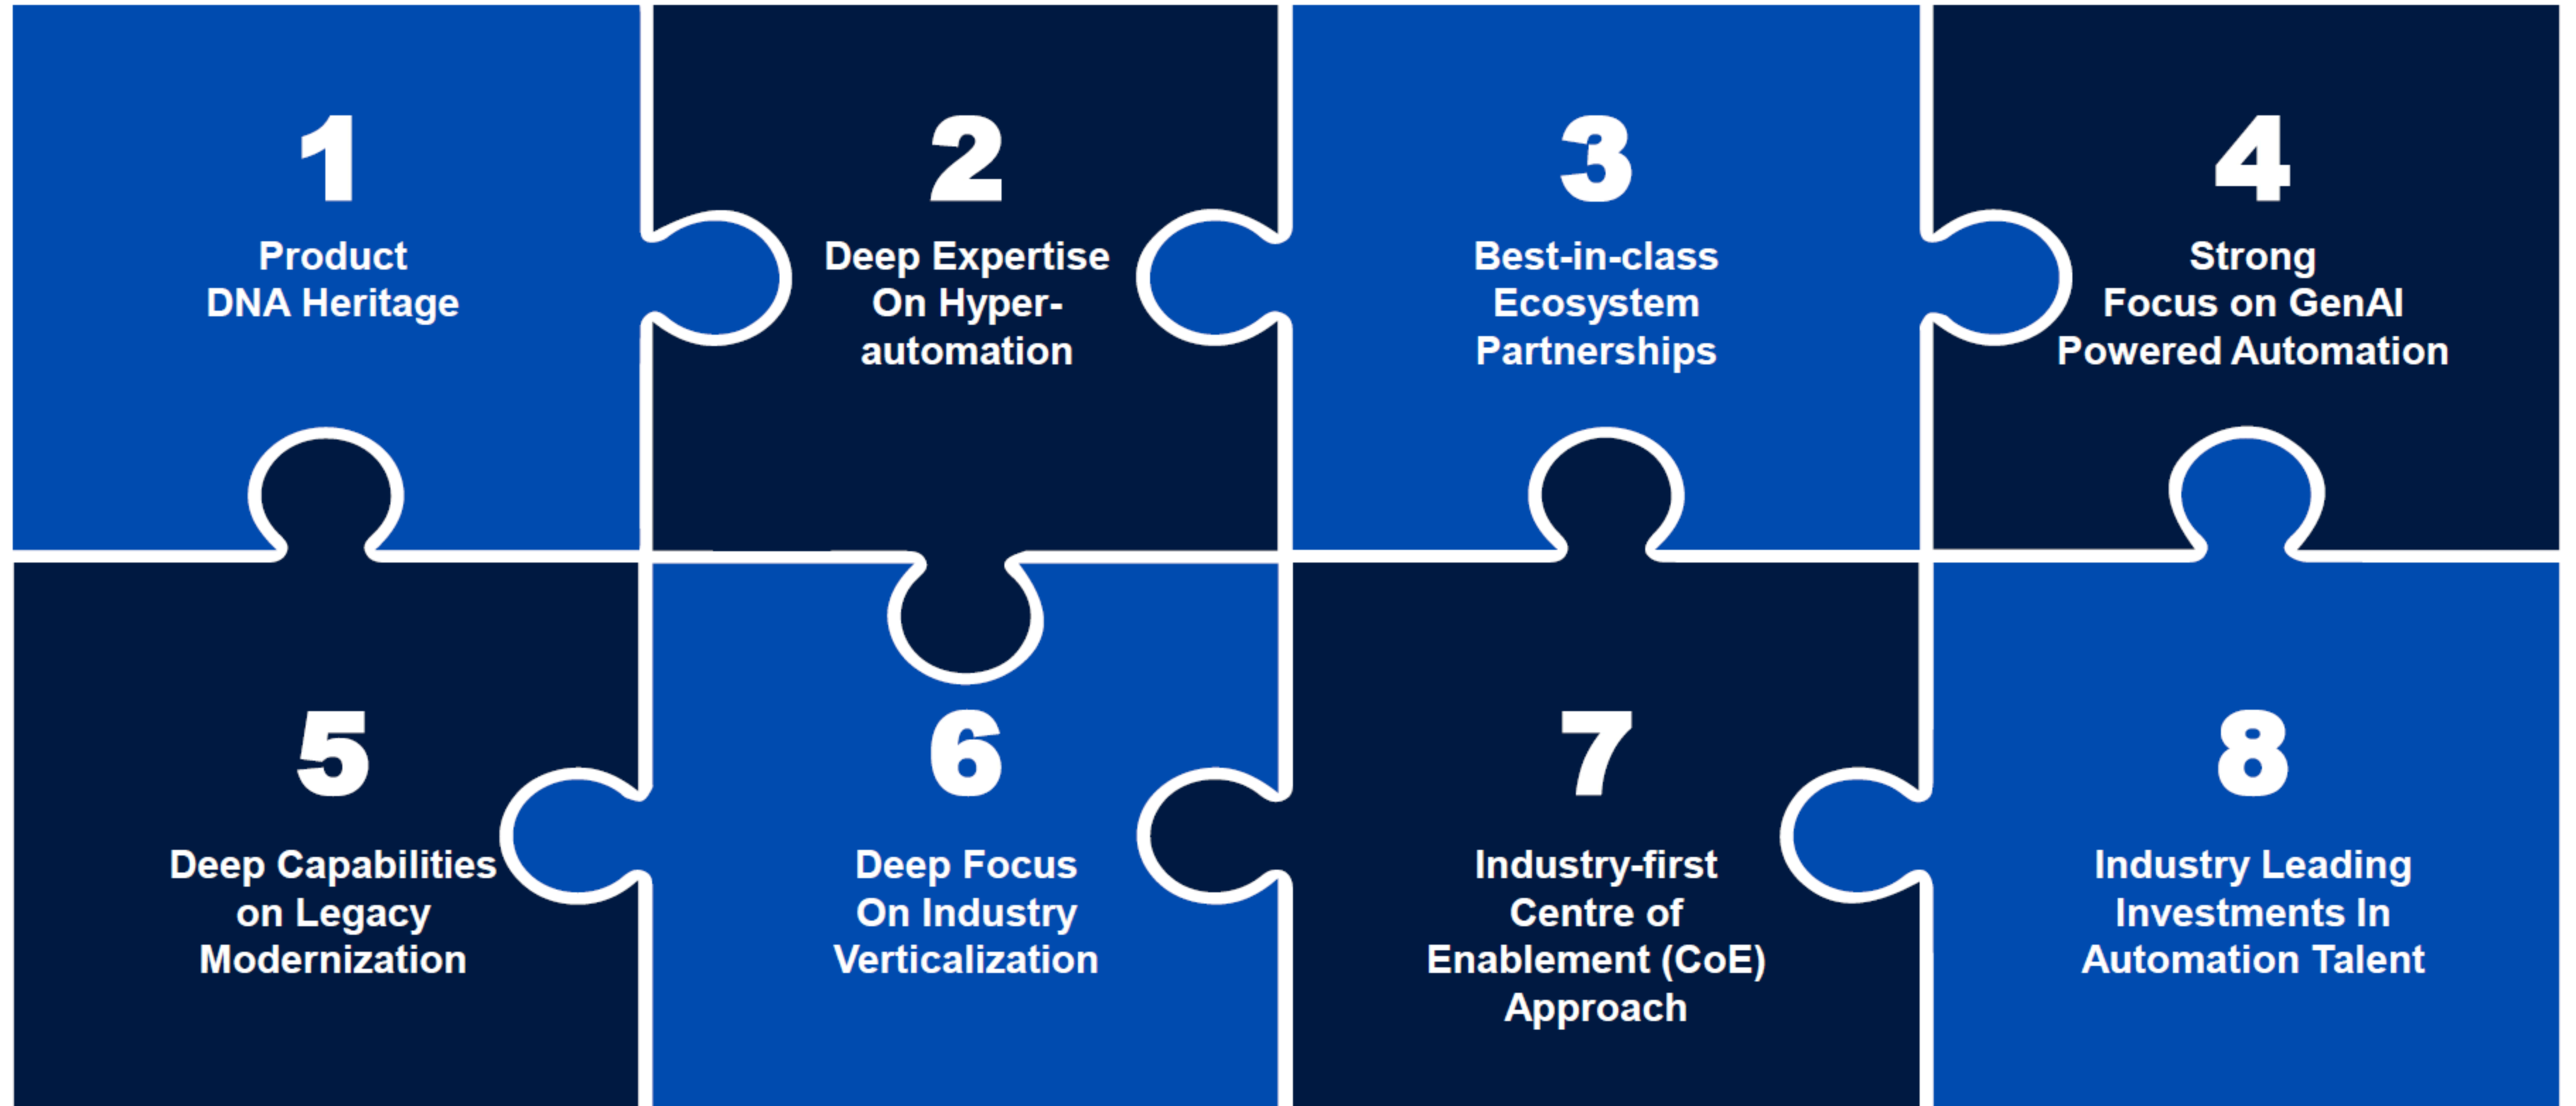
1

Product DNA Heritage

2

Deep Expertise On Hyperautomation

3

Best-in-class Ecosystem Partnerships

4

Strong Focus on GenAI Powered Automation

5

Deep Capabilities on Legacy Modernization

6

Deep Focus On Industry Verticalization

7

Industry-first Centre of Enablement (CoE) Approach

8

Industry Leading Investments In Automation Talent